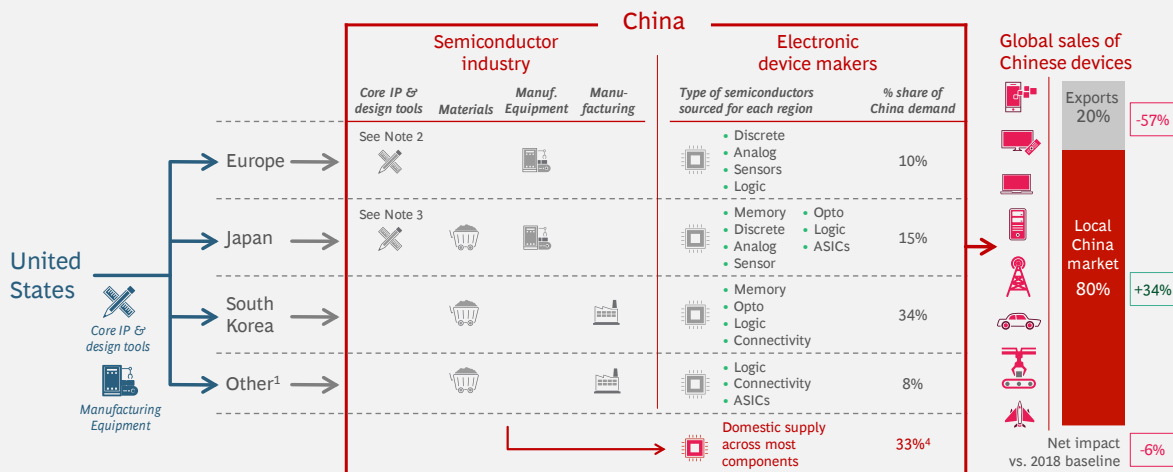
China

Semiconductor industry

Core IP & design tools | Materials | Manuf. Equipment | Manufacturing

Electronic device makers

Type of semiconductors sourced for each region | % share of China demand

Global sales of Chinese devices

United States

Core IP & design tools

Manufacturing Equipment

Europe
See Note 2
• Discrete
• Analog
• Sensors
• Logic
10%

Japan
See Note 3
• Memory
• Discrete
• Analog
• Sensor
• Opto
• Logic
• ASICs
15%

South Korea
• Memory
• Opto
• Logic
• Connectivity
34%

Other$^1$
• Logic
• Connectivity
• ASICs
8%

Domestic supply across most components
33%$^4$

Exports
20%
-57%

Local China market
80%
+34%

Net impact vs. 2018 baseline
-6%